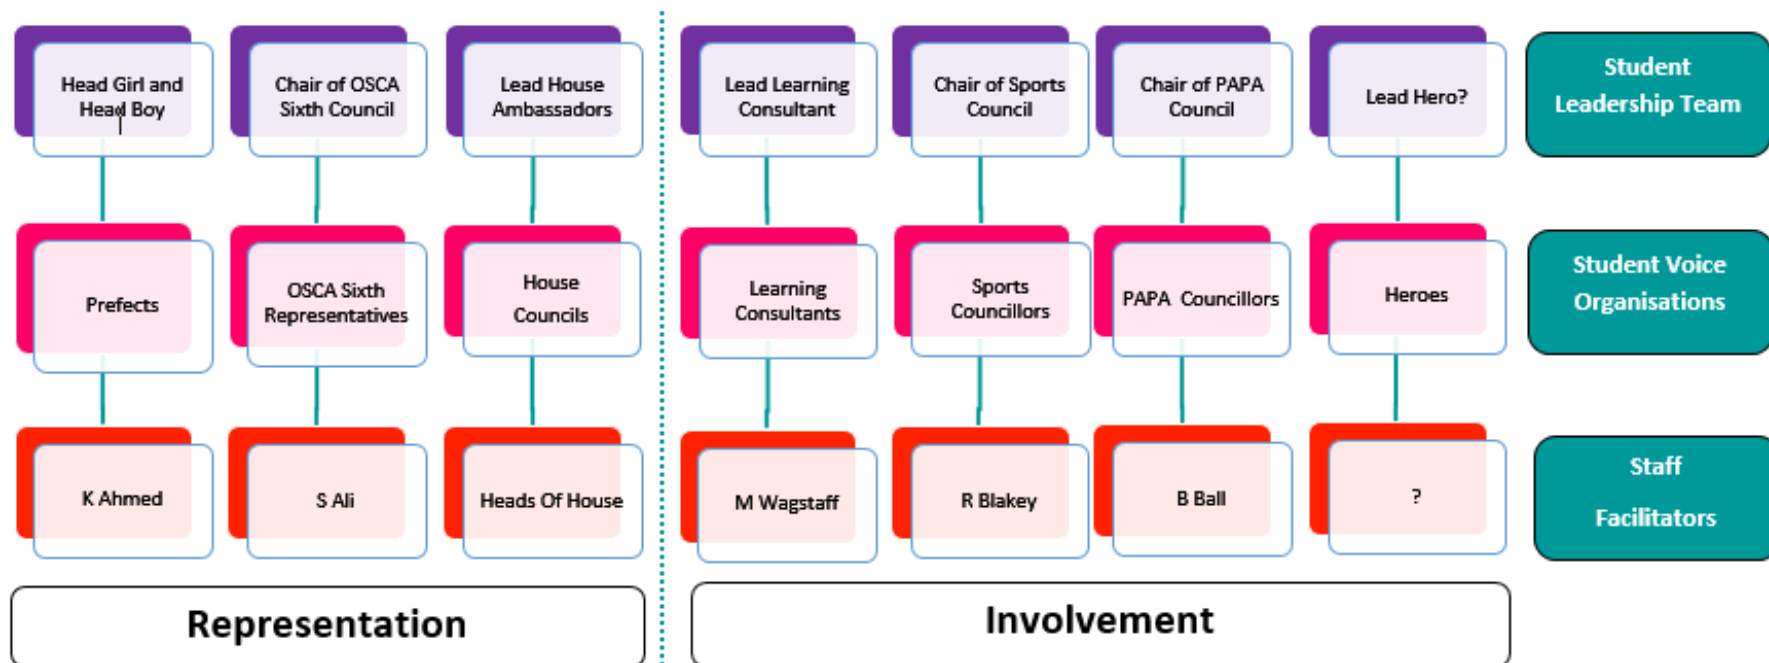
Head Girl and Head Boy

Chair of OSCA Sixth Council

Lead House Ambassadors

Lead Learning Consultant

Chair of Sports Council

Chair of PAPA Council

Lead Hero?

Student Leadership Team

Prefects

OSCA Sixth Representatives

House Councils

Learning Consultants

Sports Councillors

PAPA Councillors

Heroes

Student Voice Organisations

K Ahmed

S Ali

Heads Of House

M Wagstaff

R Blakey

B Ball

?

Staff Facilitators

Representation

Involvement